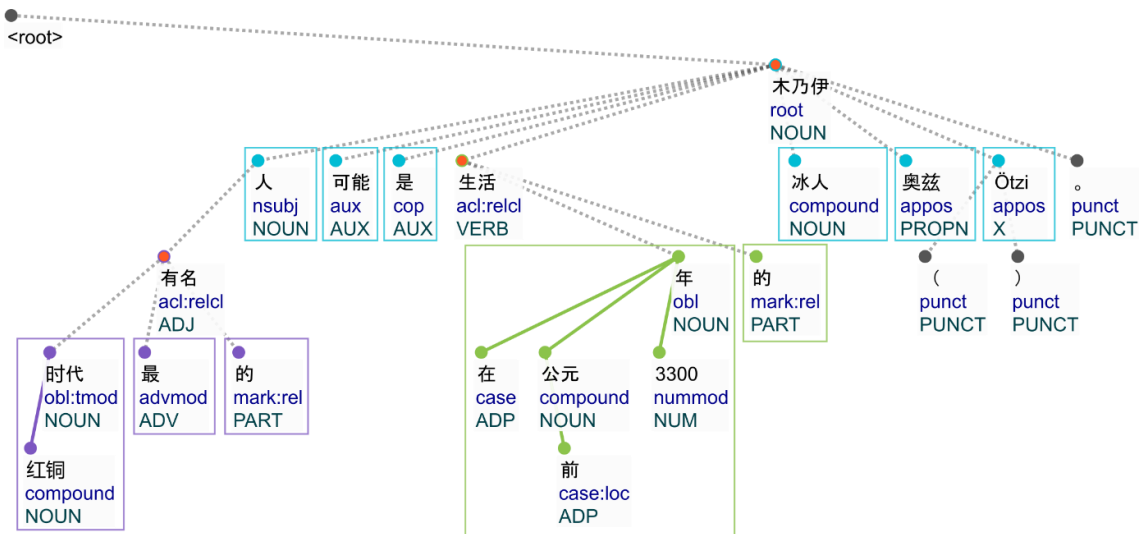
<root>

木乃伊
root
NOUN

人
nsubj
NOUN

可能
aux
AUX

是
cop
AUX

生活
acl:relcl
VERB

冰人
compound
NOUN

奥兹
appos
PROPN

Ötzi
appos
X

。
punct
PUNCT

有名
acl:relcl
ADJ

年
obl
NOUN

的
mark:rel
PART

（
punct
PUNCT

）
punct
PUNCT

时代
obl:tmod
NOUN

最
advmod
ADV

的
mark:rel
PART

在
case
ADP

公元
compound
NOUN

3300
nummod
NUM

红铜
compound
NOUN

前
case:loc
ADP